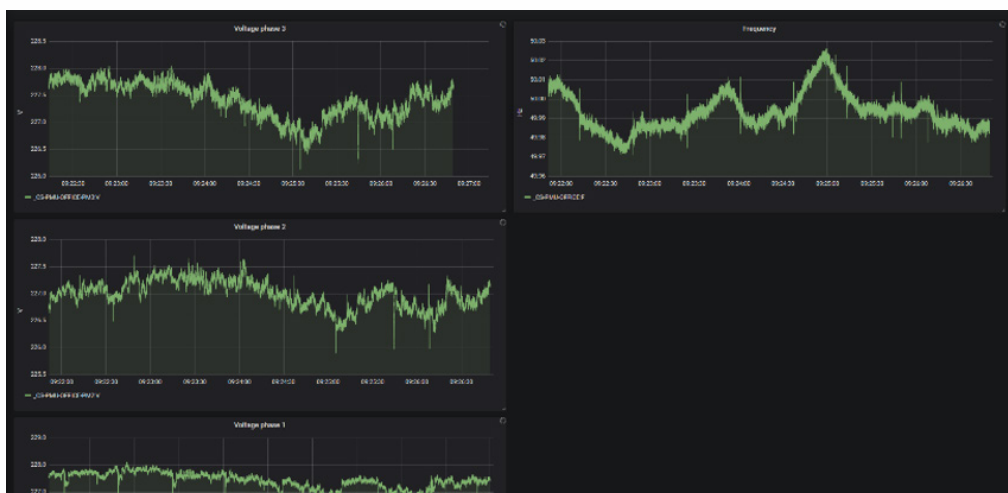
Voltage phase 3

228.5
228.0
227.5
227.0
226.5
226.0

V

09:22:00 09:23:00 09:23:30 09:24:00 09:24:30 09:25:30 09:25:30 09:26:00 09:26:30 09:27:00

— _CS-PMU-OFFICE-PM3:V

Frequency

50.03
50.02
50.01
50.00
49.99
49.98
49.97
49.96

Hz

09:22:00 09:22:30 09:23:00 09:23:30 09:24:00 09:24:30 09:25:00 09:25:30 09:26:00 09:26:30

— _CS-PMU-OFFICE:F

Voltage phase 2

228.0
227.5
227.0
226.5
226.0
225.5

V

09:22:00 09:22:30 09:23:00 09:23:30 09:24:00 09:24:30 09:25:00 09:25:30 09:26:00 09:26:30

— _CS-PMU-OFFICE-PM2:V

Voltage phase 1

229.0
228.0
227.0